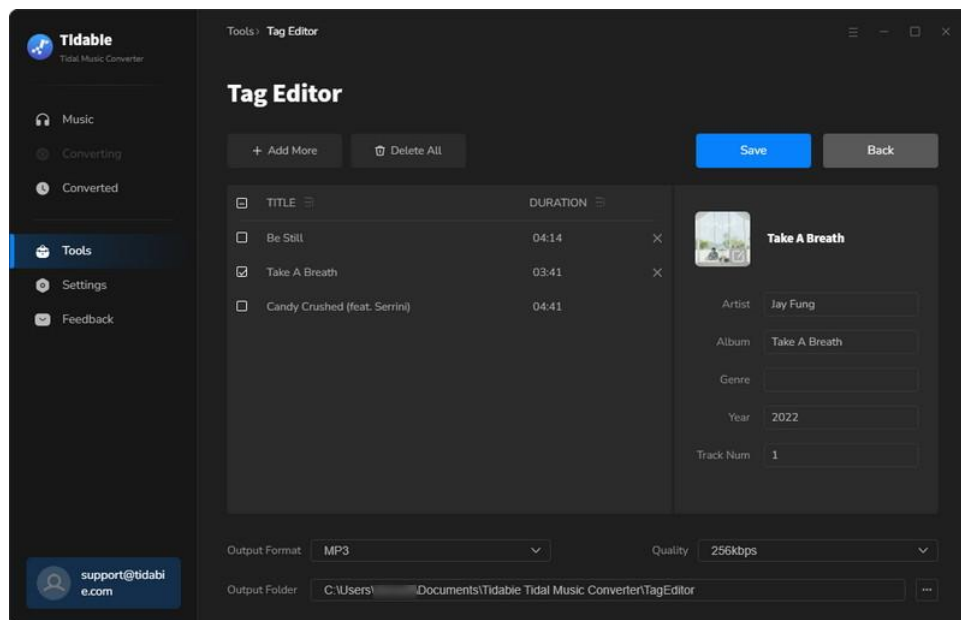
Tidable
Tidal Music Converter

Music
Converting
Converted

Tools
Settings
Feedback

support@tidabie.com

Tools › Tag Editor

Tag Editor

+ Add More
Delete All
Save
Back

| TITLE | DURATION |
|---|---|
| Be Still | 04:14 |
| Take A Breath | 03:41 |
| Candy Crushed (feat. Serrini) | 04:41 |

Take A Breath

Artist Jay Fung
Album Take A Breath
Genre
Year 2022
Track Num 1

Output Format MP3
Quality 256kbps
Output Folder C:\Users\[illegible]\Documents\Tidabie Tidal Music Converter\TagEditor
...